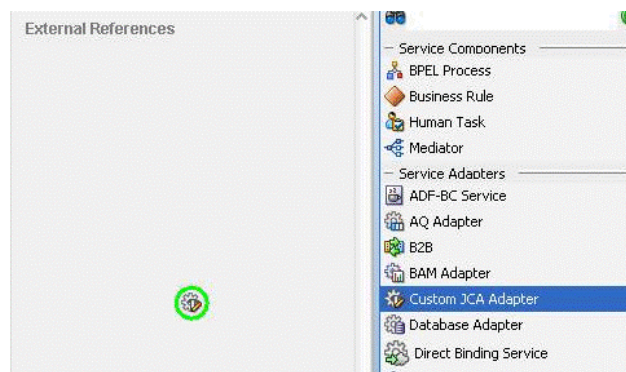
External References

Service Components

BPEL Process

Business Rule

Human Task

Mediator

Service Adapters

ADF-BC Service

AQ Adapter

B2B

BAM Adapter

Custom JCA Adapter

Database Adapter

Direct Binding Service